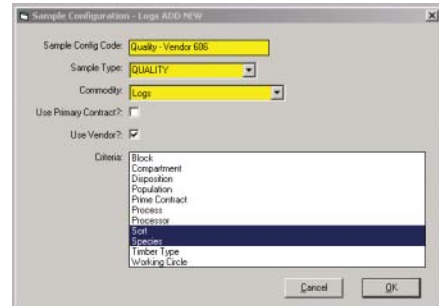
Sample Configuration - Logs ADD NEW

Sample Config Code: Quality - Vendor 606

Sample Type: QUALITY

Commodity: Logs

Use Primary Contract?:

Use Vendor?:

Criteria: Block
Compartment
Disposition
Population
Prime Contract
Process
Processor
Sort
Species
Timber Type
Working Circle

Cancel

OK